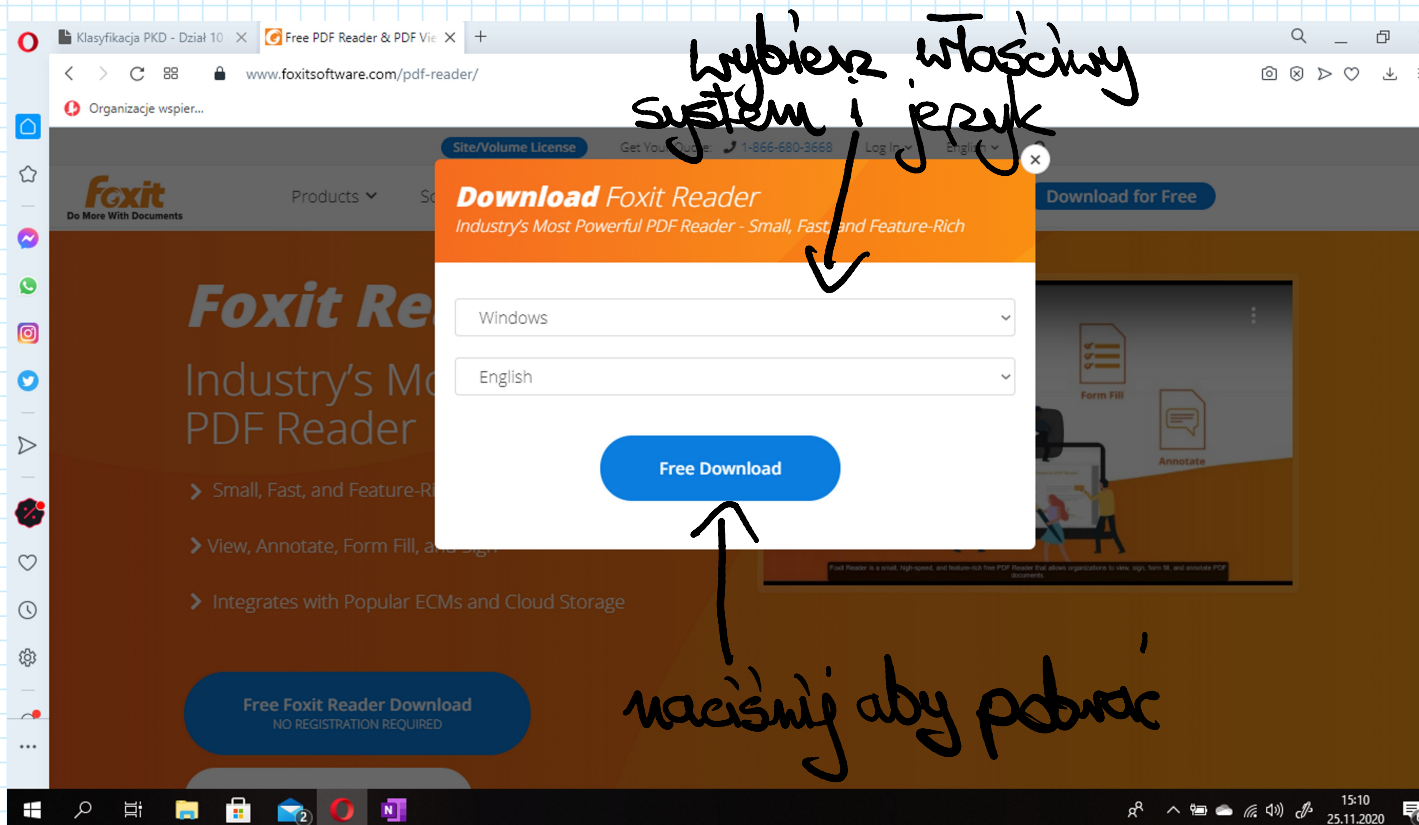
Klasyfikacja PKD - Dział 10
Free PDF Reader & PDF Vie
www.foxitsoftware.com/pdf-reader/
Organizacje wspier...

wybierz właściwy system i język

Site/Volume License
Get Your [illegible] 1-866-680-3668 Log In English

Foxit
Do More With Documents
Products
Download for Free

Download Foxit Reader
Industry's Most Powerful PDF Reader - Small, Fast, and Feature-Rich

Windows
English

Free Download

Foxit Re
Industry's Mo
PDF Reader
Small, Fast, and Feature-Ri
View, Annotate, Form Fill, and Sign
Integrates with Popular ECMs and Cloud Storage

Form Fill
Annotate

Free Foxit Reader Download
NO REGISTRATION REQUIRED

naciśnij aby pobrać

15:10
25.11.2020